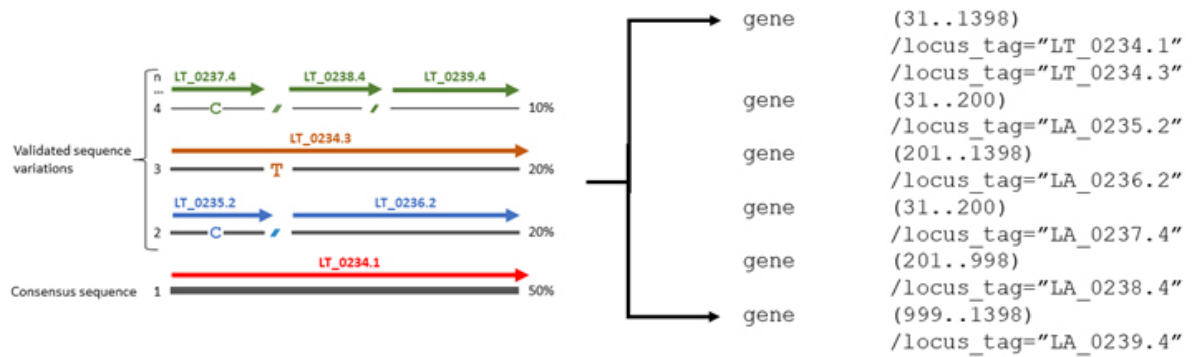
n
...
4
LT_0237.4
LT_0238.4
LT_0239.4
C
10%

Validated sequence variations

3
LT_0234.3
T
20%

2
LT_0235.2
LT_0236.2
C
20%

Consensus sequence
1
LT_0234.1
50%

gene (31..1398)
/locus_tag="LT_0234.1"
/locus_tag="LT_0234.3"
gene (31..200)
/locus_tag="LA_0235.2"
gene (201..1398)
/locus_tag="LA_0236.2"
gene (31..200)
/locus_tag="LA_0237.4"
gene (201..998)
/locus_tag="LA_0238.4"
gene (999..1398)
/locus_tag="LA_0239.4"